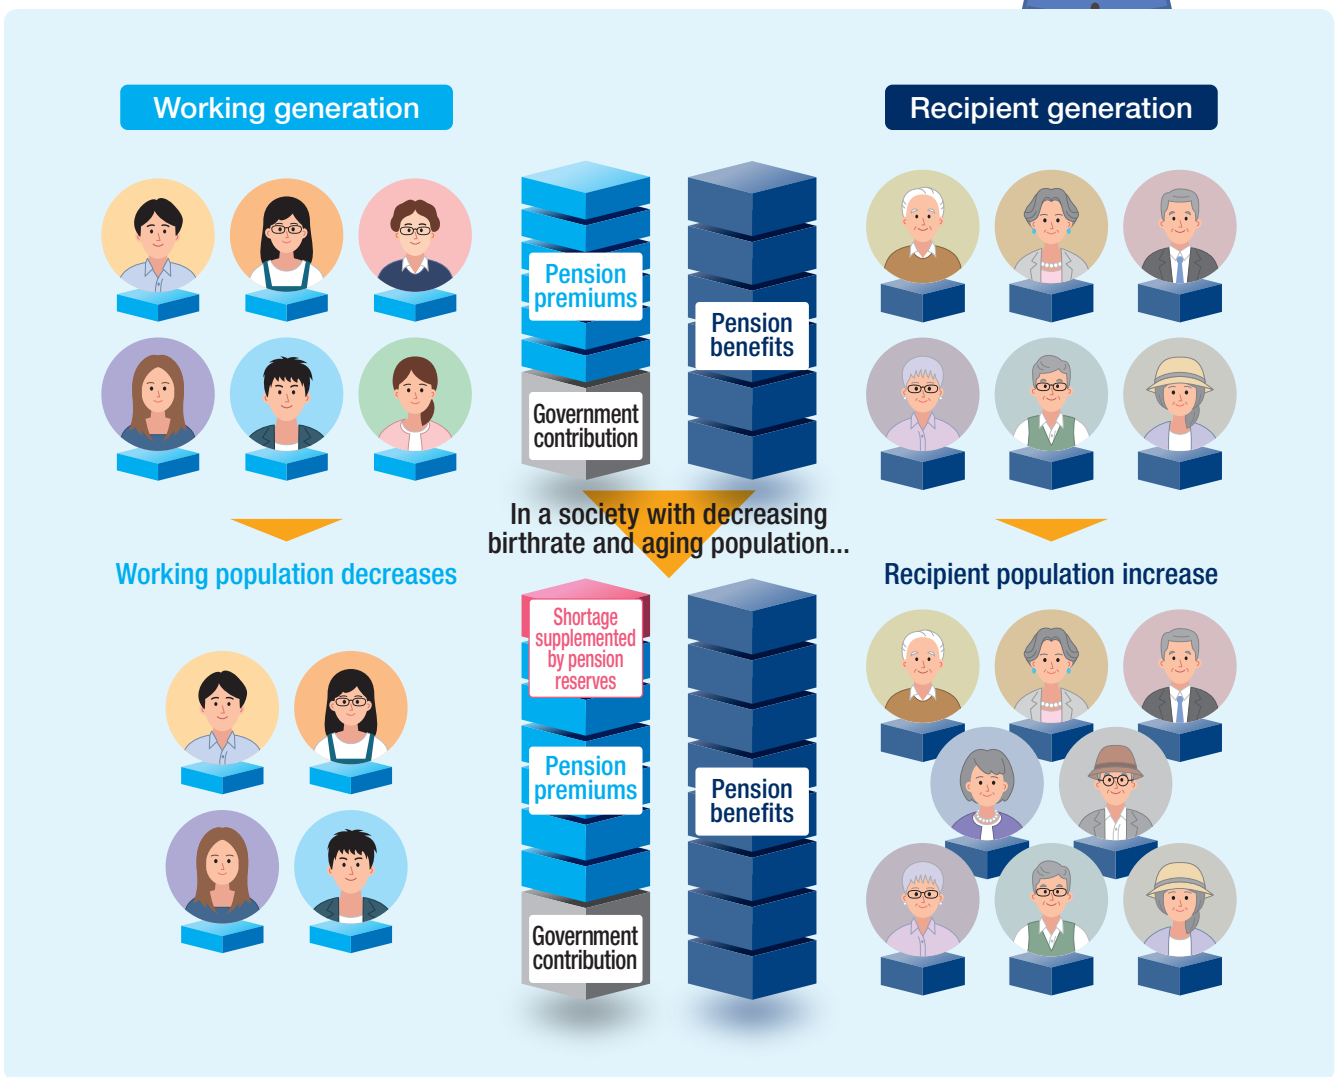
Working generation

Recipient generation

Pension premiums

Pension benefits

Government contribution

In a society with decreasing birthrate and aging population...

Working population decreases

Recipient population increase

Shortage supplemented by pension reserves

Pension premiums

Pension benefits

Government contribution